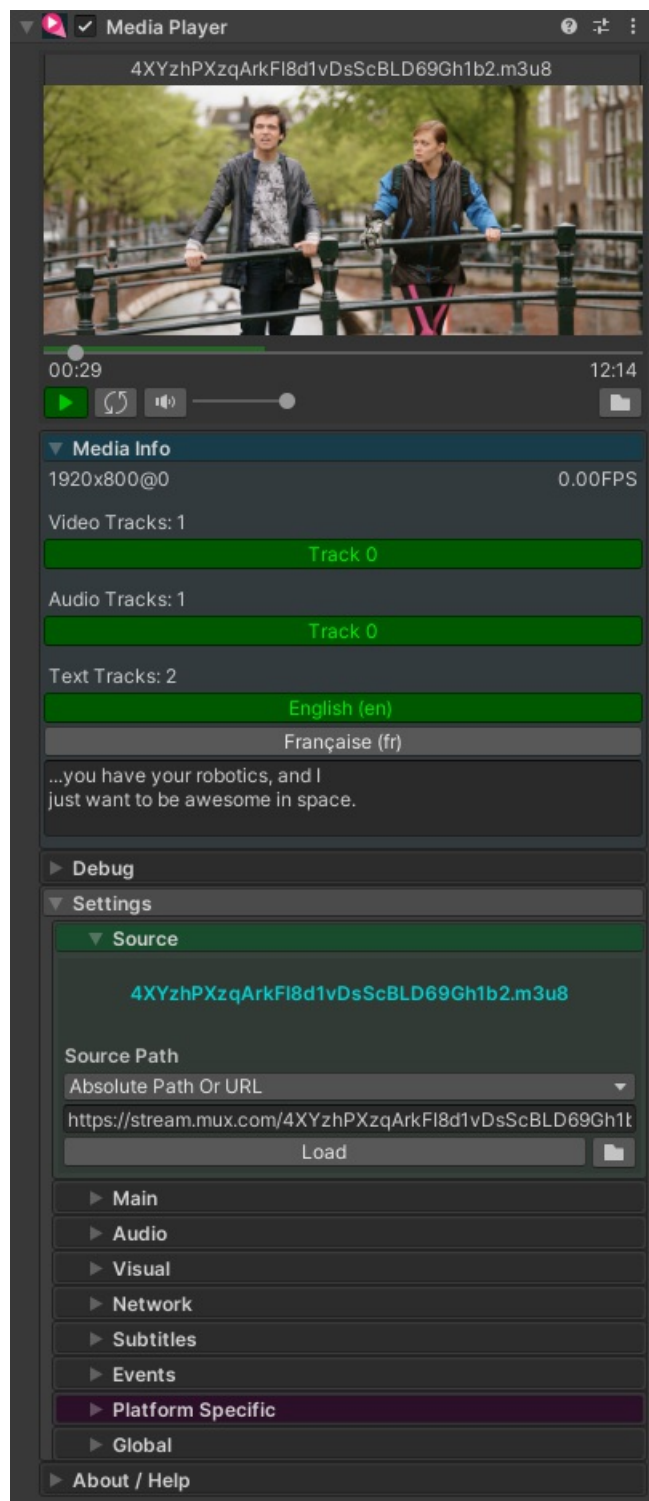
Media Player

4XYzhPXzqArkFI8d1vDsScBLD69Gh1b2.m3u8

00:29

12:14

Media Info

1920x800@0

0.00FPS

Video Tracks: 1

Track 0

Audio Tracks: 1

Track 0

Text Tracks: 2

English (en)

Française (fr)

...you have your robotics, and I just want to be awesome in space.

Debug

Settings

Source

4XYzhPXzqArkFI8d1vDsScBLD69Gh1b2.m3u8

Source Path

Absolute Path Or URL

https://stream.mux.com/4XYzhPXzqArkFI8d1vDsScBLD69Gh1b

Load

Main

Audio

Visual

Network

Subtitles

Events

Platform Specific

Global

About / Help